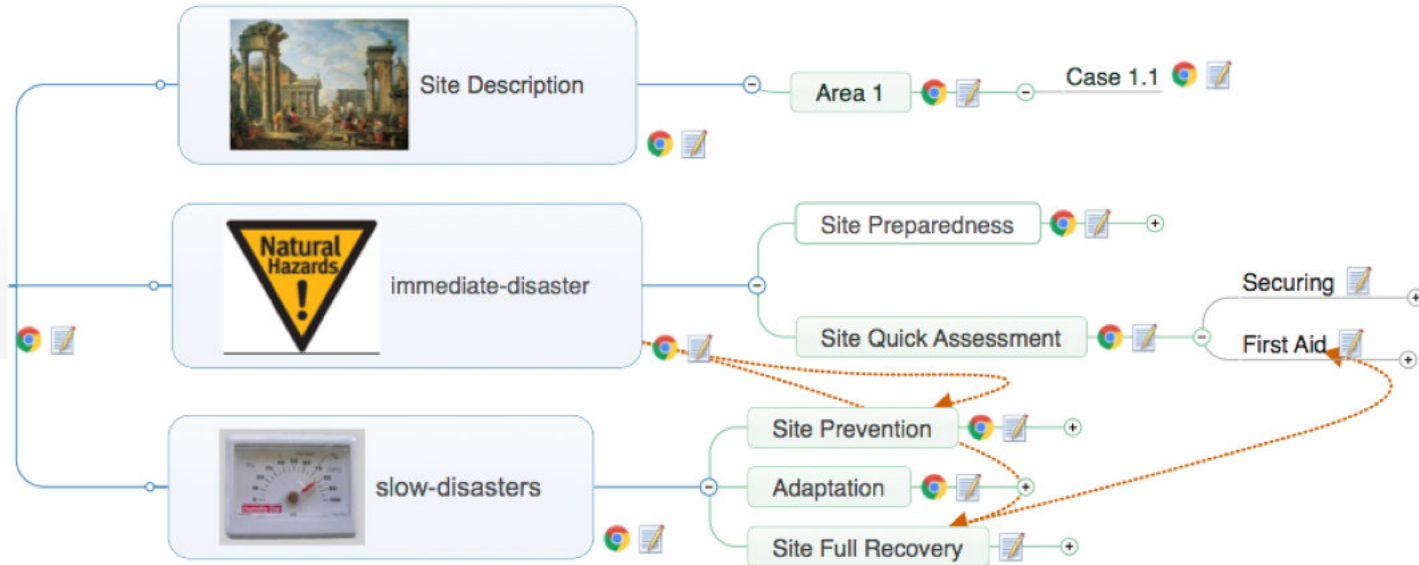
Site Description

Area 1

Case 1.1

Natural Hazards !

immediate-disaster

Site Preparedness

Site Quick Assessment

Securing

First Aid

slow-disasters

Site Prevention

Adaptation

Site Full Recovery